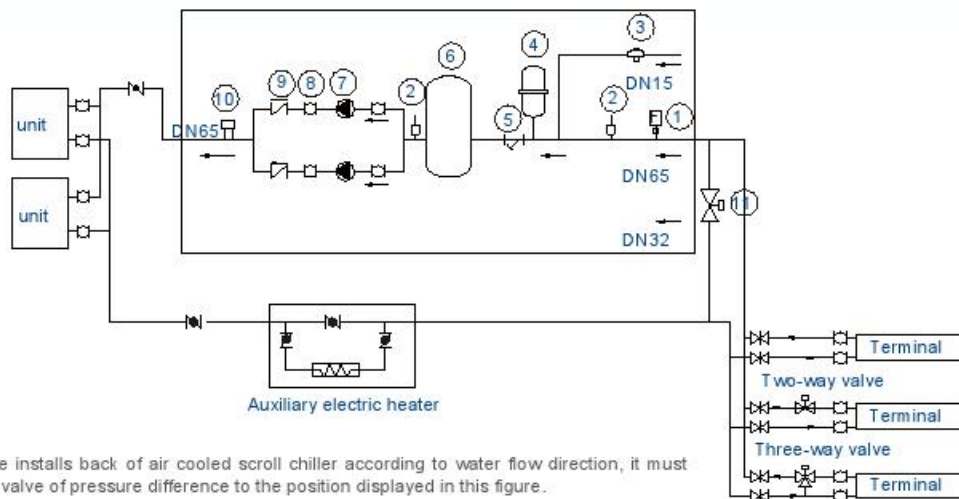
unit

unit

10

9

8

7

2

6

4

3

DN15

5

2

1

DN65

DN65

DN32

11

Auxiliary electric heater

Terminal

Two-way valve

Terminal

Three-way valve

Terminal

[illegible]e installs back of air cooled scroll chiller according to water flow direction, it must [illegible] valve of pressure difference to the position displayed in this figure.